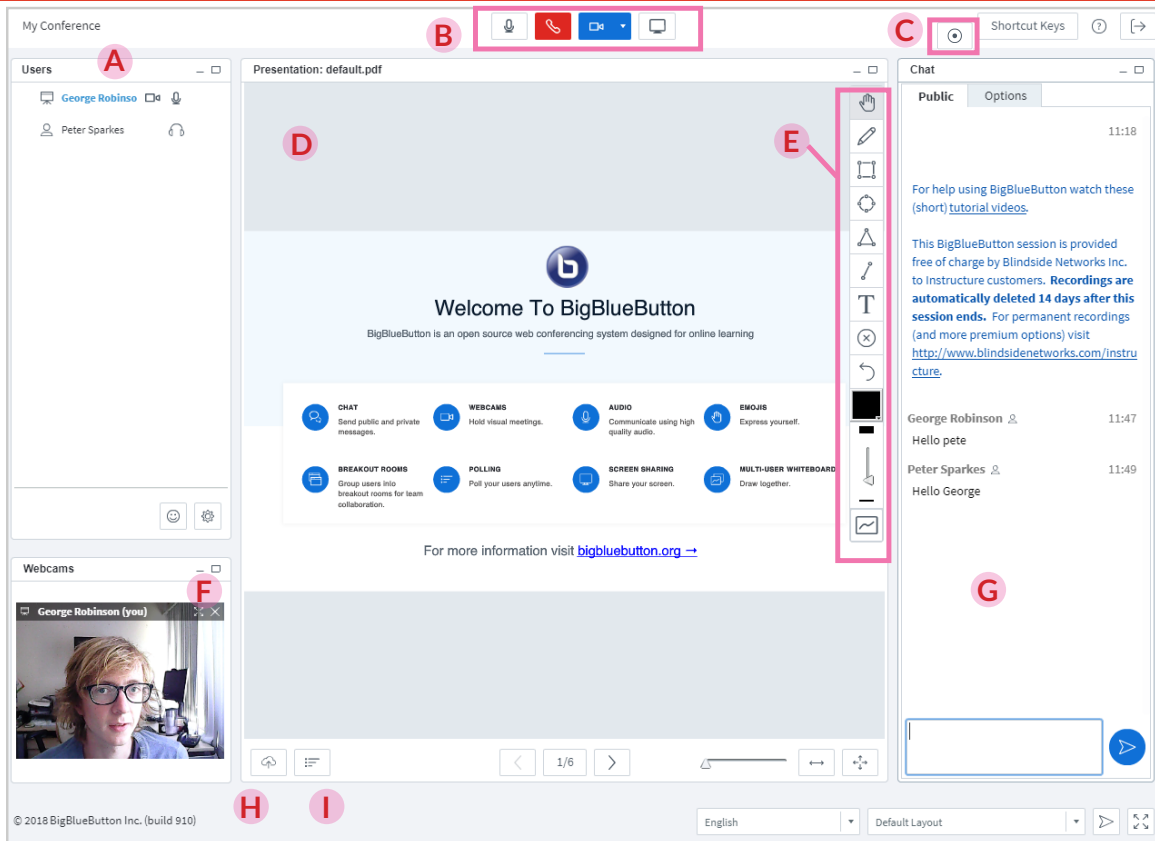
My Conference

B

C

Shortcut Keys

Users

A

George Robinso

Peter Sparkes

Presentation: default.pdf

D

E

Welcome To BigBlueButton

BigBlueButton is an open source web conferencing system designed for online learning

CHAT
Send public and private messages.

WEBCAMS
Hold visual meetings.

AUDIO
Communicate using high quality audio.

EMOJIS
Express yourself.

BREAKOUT ROOMS
Group users into breakout rooms for team collaboration.

POLLING
Poll your users anytime.

SCREEN SHARING
Share your screen.

MULTI-USER WHITEBOARD
Draw together.

For more information visit bigbluebutton.org →

Chat

Public

Options

11:18

For help using BigBlueButton watch these (short) tutorial videos.

This BigBlueButton session is provided free of charge by Blindside Networks Inc. to Instructure customers. **Recordings are automatically deleted 14 days after this session ends.** For permanent recordings (and more premium options) visit http://www.blindsidenetworks.com/instructure.

George Robinson 11:47
Hello pete

Peter Sparkes 11:49
Hello George

G

Webcams

F

George Robinson (you)

1/6

H

I

© 2018 BigBlueButton Inc. (build 910)

English

Default Layout